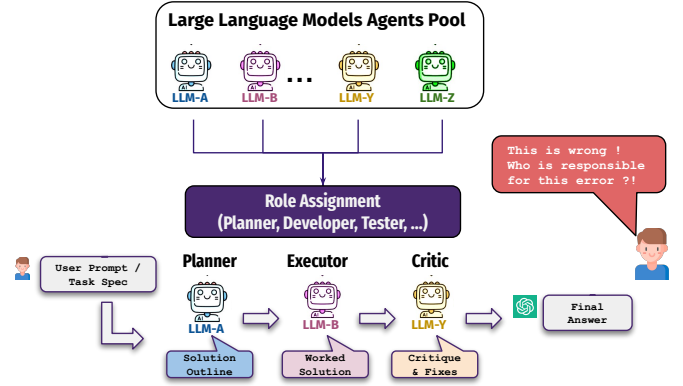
Large Language Models Agents Pool

AI LLM-A

AI LLM-B

...

AI LLM-Y

AI LLM-Z

This is wrong ! Who is responsible for this error ?!

Role Assignment (Planner, Developer, Tester, ...)

User Prompt / Task Spec

Planner

AI LLM-A

Solution Outline

Executor

AI LLM-B

Worked Solution

Critic

AI LLM-Y

Critique & Fixes

Final Answer